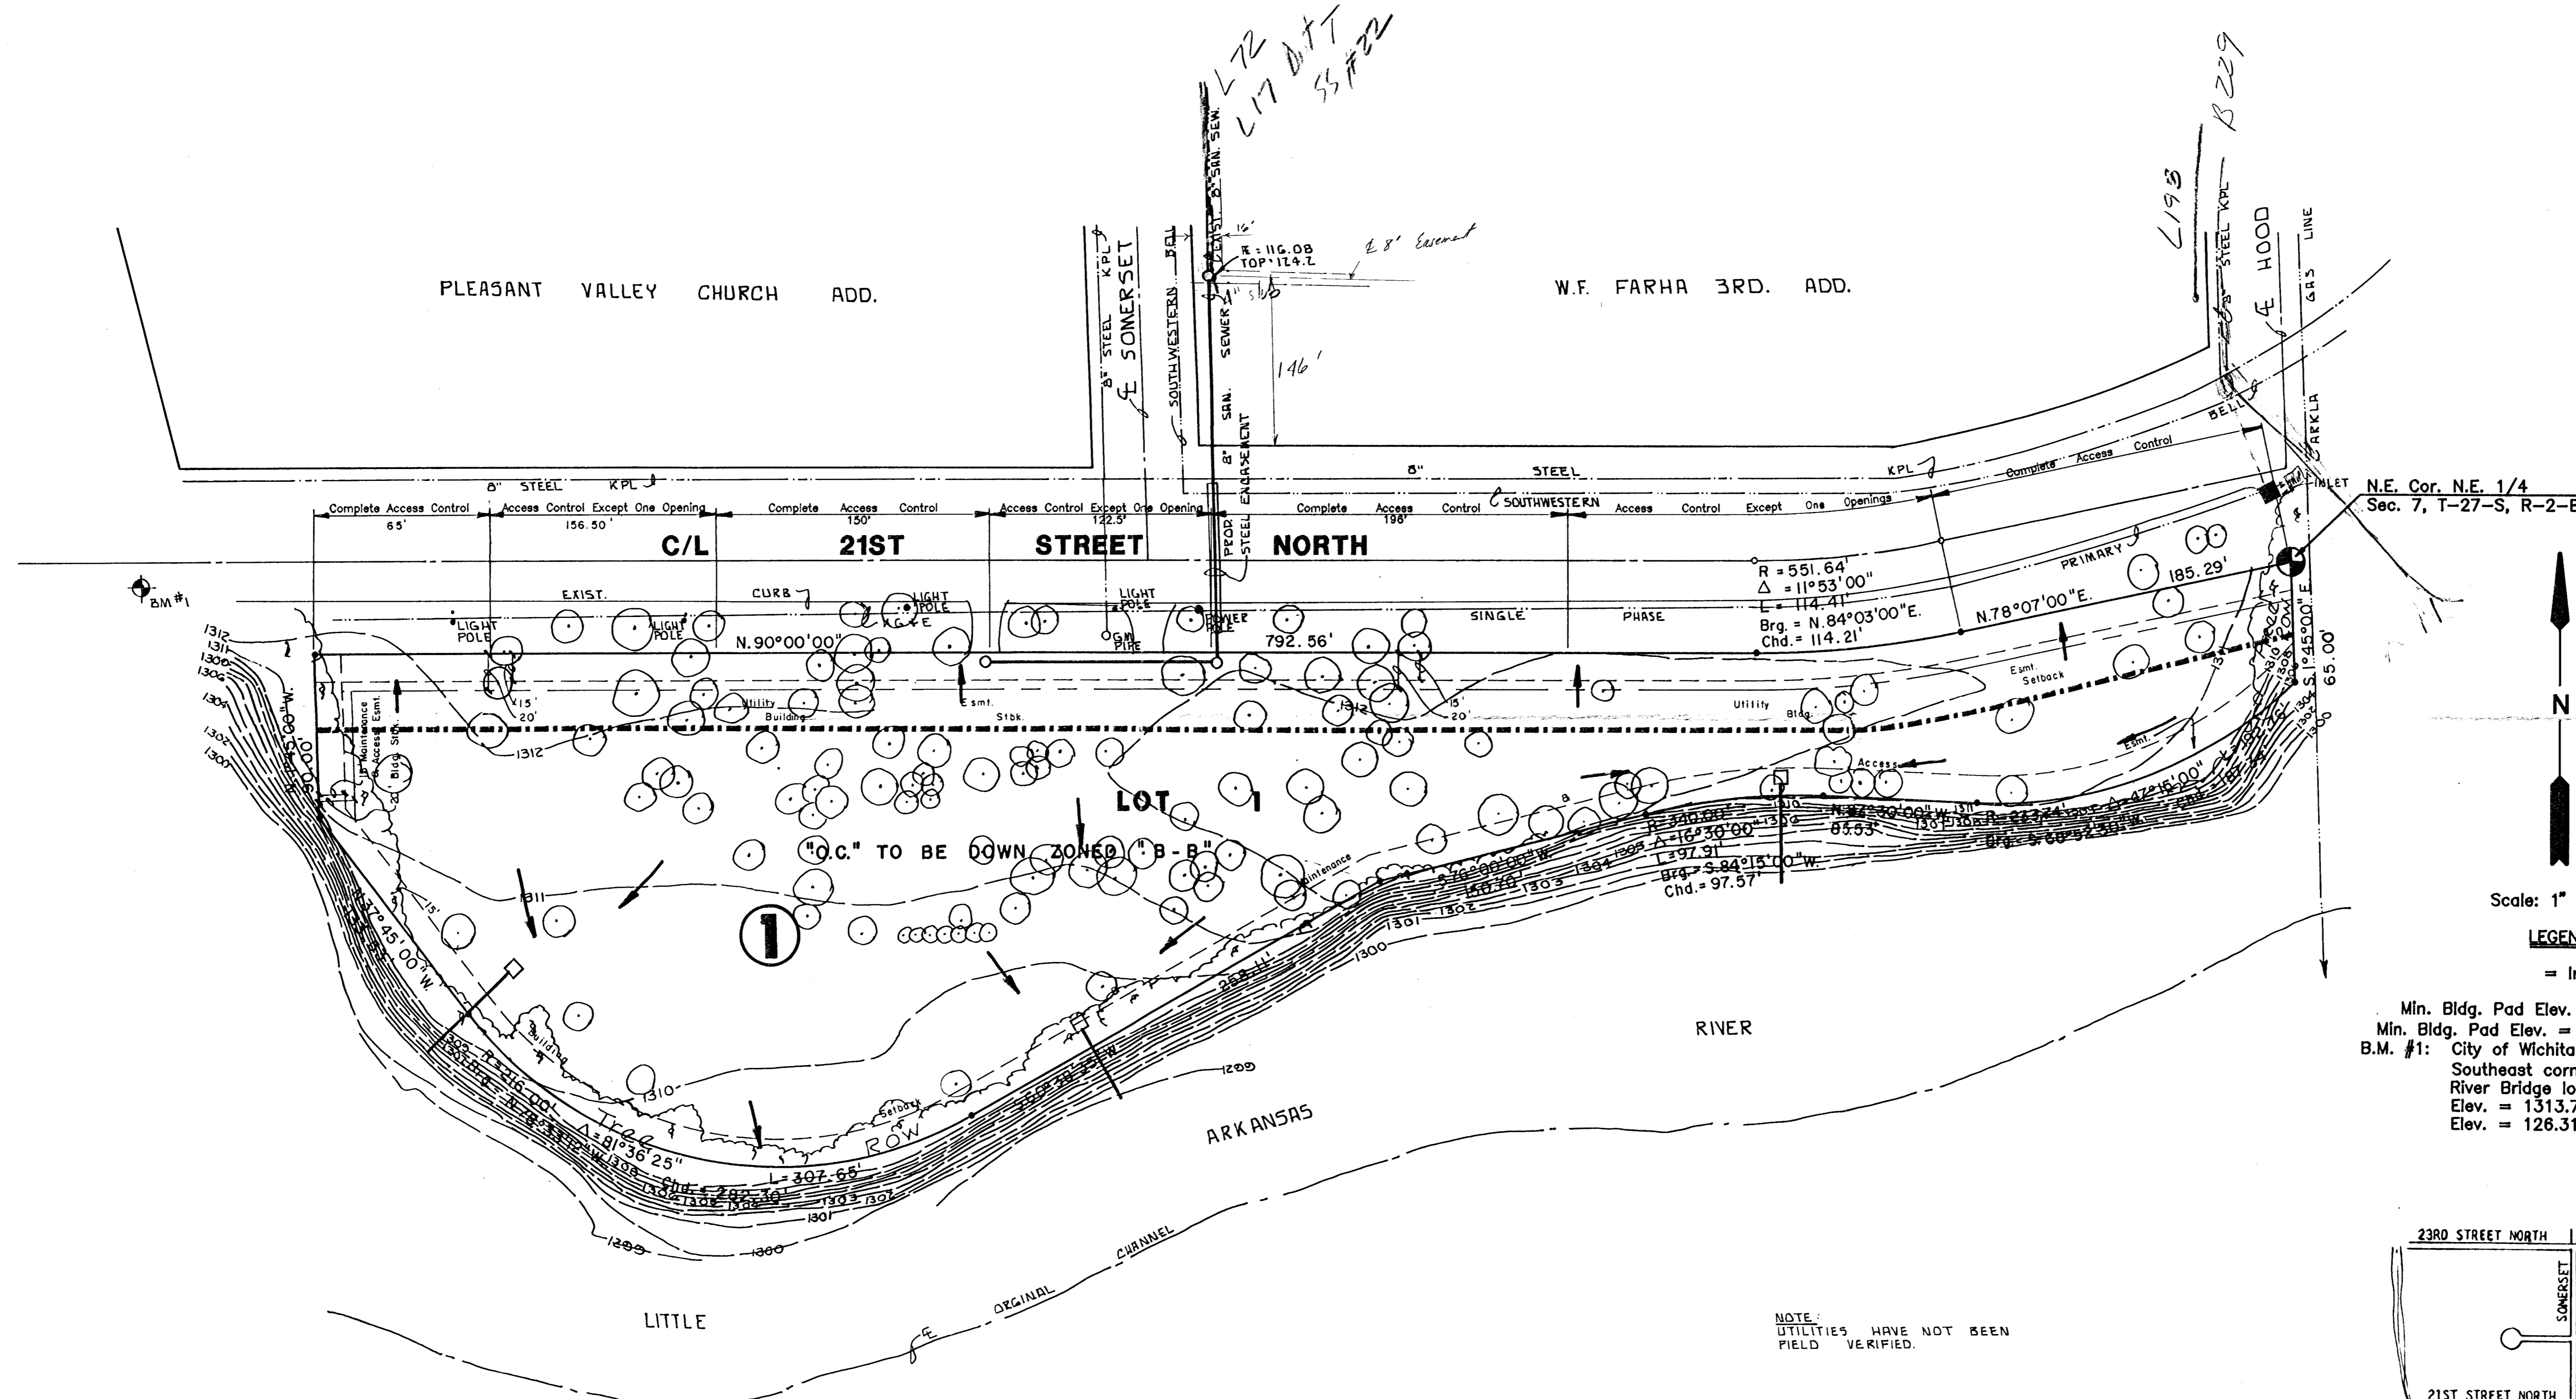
L72
L17 DATT
SS#22

B229
L193

PLEASANT VALLEY CHURCH ADD.

W.F. FARHA 3RD. ADD.

8" STEEL KPL
℄ SOMERSET
SOUTHWESTERN BELL
8" SAN. SEW.
SAN. SEWER
8" STEEL ENCASEMENT
PROP. STEEL ENCASEMENT
R = 116.08
TOP = 124.2
℄ 8' Easement
16'
146'
STEEL KPL
℄ HOOD
GAS LINE
ARKLA
BELL
INLET

8" STEEL KPL
8" STEEL
KPL
℄ SOUTHWESTERN

Complete Access Control 65'
Access Control Except One Opening 156.50'
Complete Access Control 150'
Access Control Except One Opening 122.5'
Complete Access Control 198'
Access Control Except One Openings
Complete Access Control

C/L 21ST STREET NORTH

N.E. Cor. N.E. 1/4
Sec. 7, T-27-S, R-2-E

BM #1

EXIST. CURB
LIGHT POLE
LIGHT POLE
LIGHT POLE
LIGHT POLE
K.G.&E.
GAS PIPE
POWER POLE
N.90°00'00"
792.56'
SINGLE PHASE PRIMARY
R = 551.64'
Δ = 11°53'00"
L = 114.41'
Brg. = N.84°03'00"E.
Chd. = 114.21'
N.78°07'00"E.
185.29'
S.1°45'00"E.
65.00'

15'
20'
Utility
Building
Esmt.
Stbk.
Utility
Bldg.
Esmt.
Setback
Esmt.
Access
Maintenance & Access Esmt.
Bldg. Stbk.
N.0°45'00"W.

LOT 1
"O.C." TO BE DOWN ZONED "B-B"
1

1312
1311
1310
1309
1308
1307
1306
1305
1304
1303
1302
1301
1300
1299

N.37°45'00"W.
R=216.00'
Δ=81°36'25"
L=307.65'
Chd.=282.30'
Brg.=N.78°...
Tree ROW
Setback
Building
Maintenance
288.41'
S.76°00'00"W.
160.70'
R=340.00'
Δ=16°30'00"
L=97.91'
Brg.=S.84°15'00"W.
Chd.=97.57'
N.87°30'00"W.
85.53'
R=223.74'
Δ=47°15'00"
Brg.=S.66°52'30"W.

RIVER
ARKANSAS
LITTLE
℄ ORIGINAL CHANNEL

NOTE:
UTILITIES HAVE NOT BEEN FIELD VERIFIED.

N
Scale: 1"
LEGEN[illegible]
= I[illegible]

Min. Bldg. Pad Elev. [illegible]
Min. Bldg. Pad Elev. = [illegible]
B.M. #1: City of Wichita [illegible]
Southeast corn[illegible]
River Bridge lo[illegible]
Elev. = 1313.7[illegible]
Elev. = 126.31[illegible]

23RD STREET NORTH
SOMERSET
21ST STREET NORTH